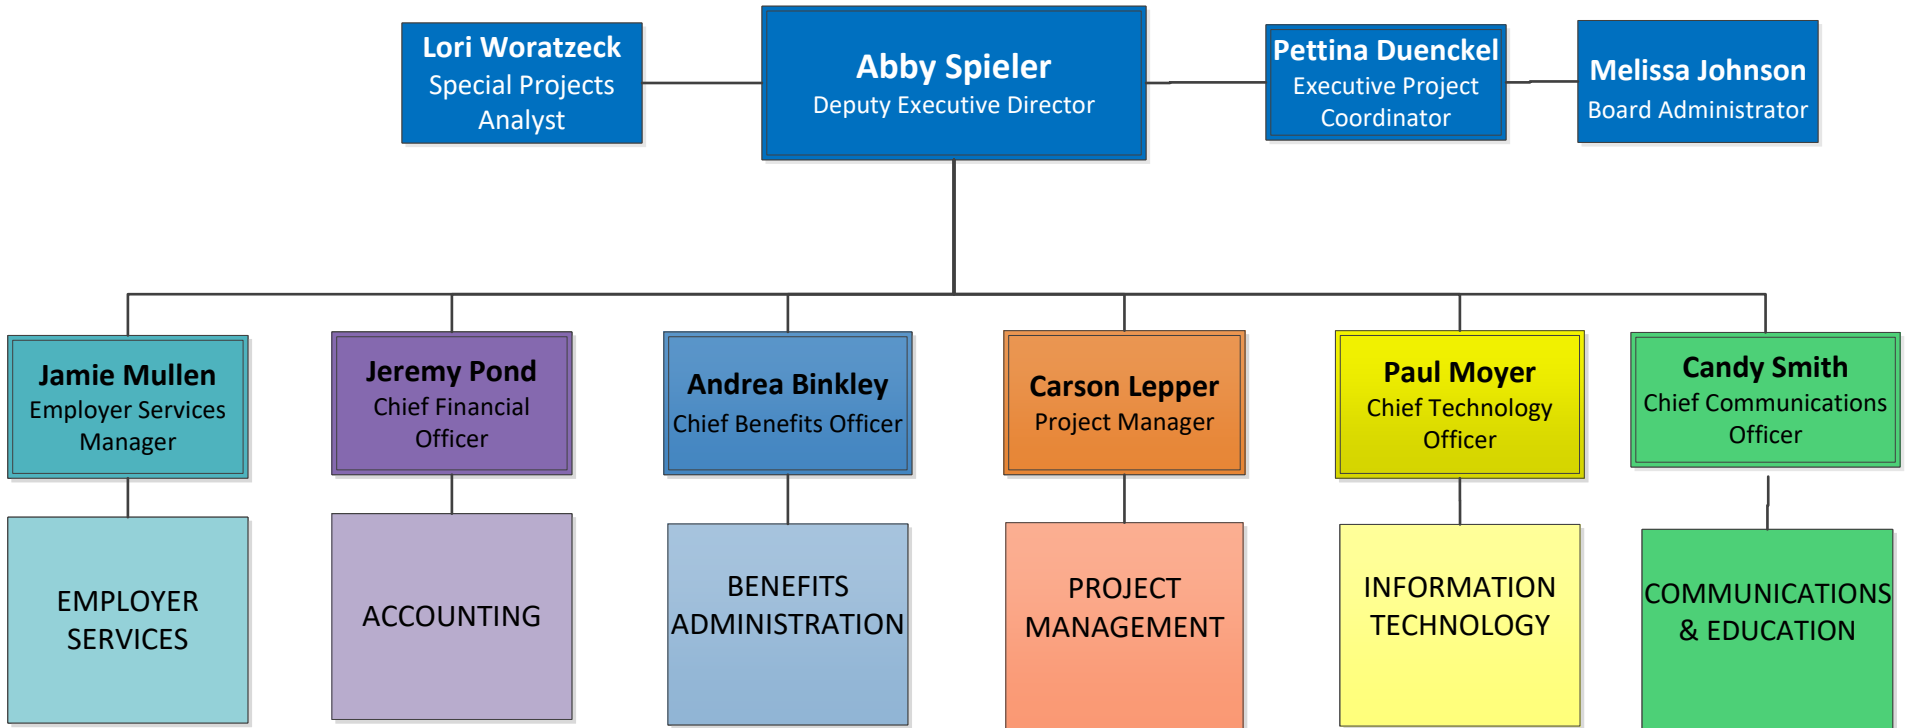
Lori Woratzeck
Special Projects Analyst

Abby Spieler
Deputy Executive Director

Pettina Duenckel
Executive Project Coordinator

Melissa Johnson
Board Administrator

Jamie Mullen
Employer Services Manager

Jeremy Pond
Chief Financial Officer

Andrea Binkley
Chief Benefits Officer

Carson Lepper
Project Manager

Paul Moyer
Chief Technology Officer

Candy Smith
Chief Communications Officer

EMPLOYER SERVICES

ACCOUNTING

BENEFITS ADMINISTRATION

PROJECT MANAGEMENT

INFORMATION TECHNOLOGY

COMMUNICATIONS & EDUCATION